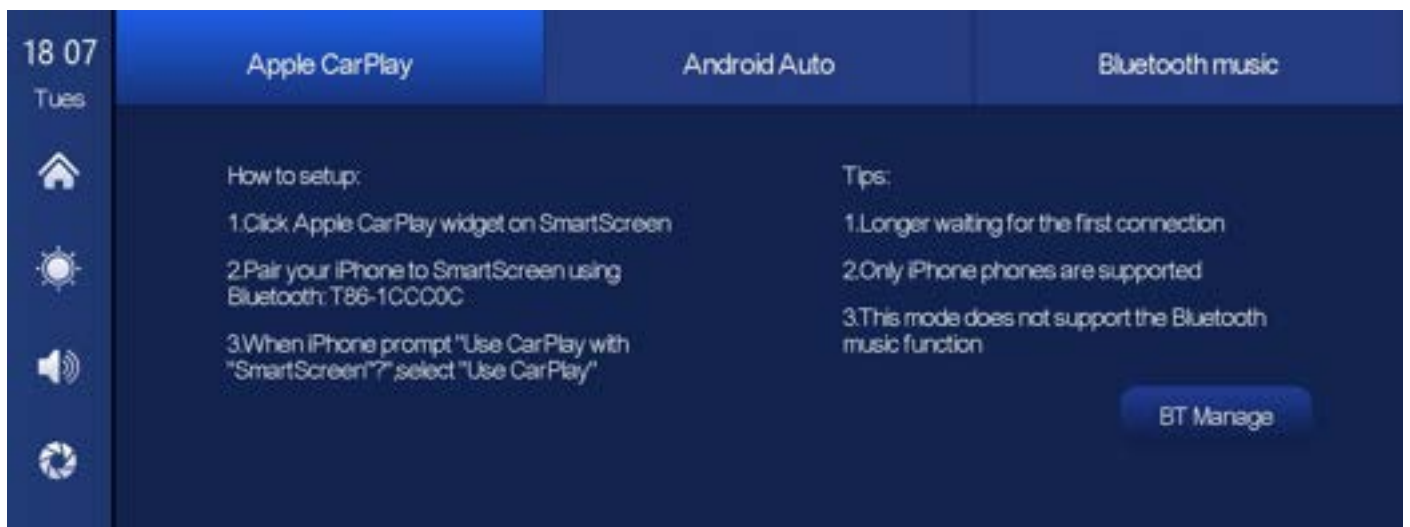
18 07
Tues

Apple CarPlay

Android Auto

Bluetooth music

How to setup:

1.Click Apple CarPlay widget on SmartScreen

2.Pair your iPhone to SmartScreen using Bluetooth: T86-1CCC0C

3.When iPhone prompt "Use CarPlay with "SmartScreen"?",select "Use CarPlay"

Tips:

1.Longer waiting for the first connection

2.Only iPhone phones are supported

3.This mode does not support the Bluetooth music function

BT Manage